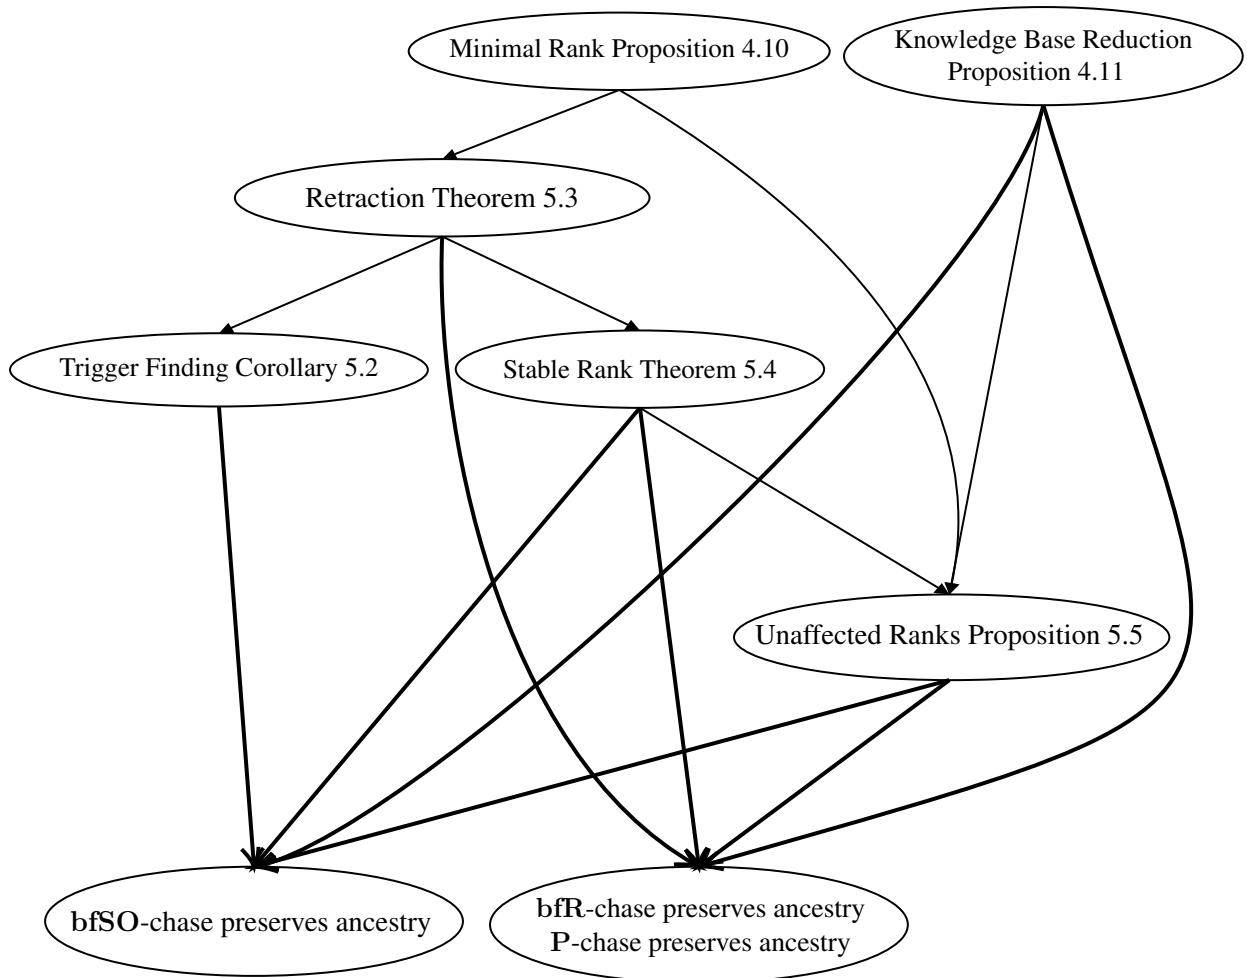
Minimal Rank Proposition 4.10

Knowledge Base Reduction Proposition 4.11

Retraction Theorem 5.3

Trigger Finding Corollary 5.2

Stable Rank Theorem 5.4

Unaffected Ranks Proposition 5.5

bfSO-chase preserves ancestry

bfR-chase preserves ancestry
P-chase preserves ancestry